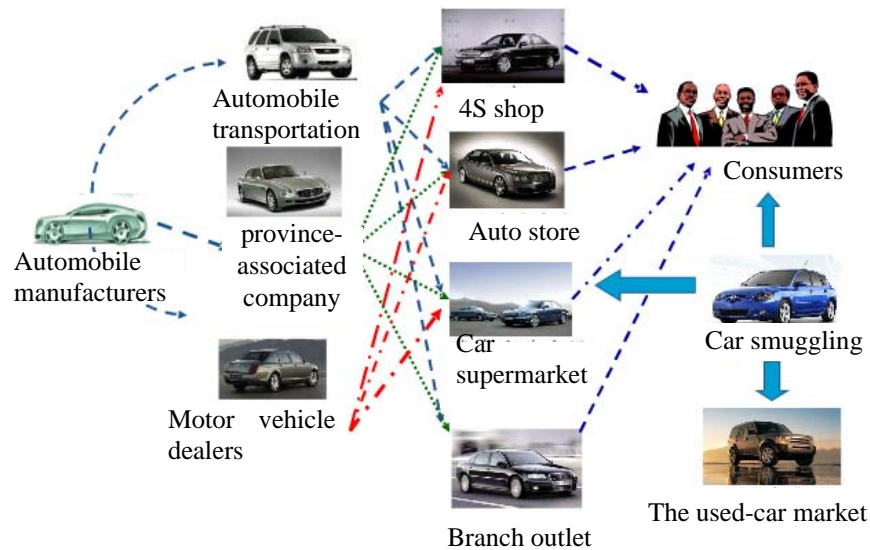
Automobile transportation

4S shop

Consumers

Auto store

province-associated company

Automobile manufacturers

Car supermarket

Car smuggling

Motor vehicle dealers

Branch outlet

The used-car market